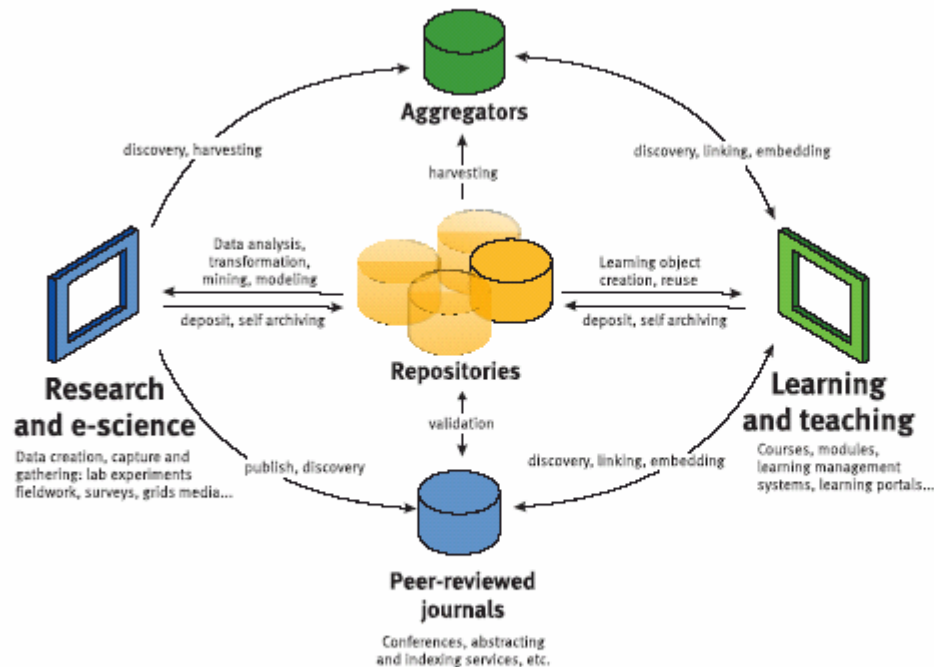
Aggregators

discovery, harvesting

discovery, linking, embedding

harvesting

Data analysis, transformation, mining, modeling

deposit, self archiving

Learning object creation, reuse

deposit, self archiving

Research and e-science

Data creation, capture and gathering: lab experiments fieldwork, surveys, grids media...

Repositories

validation

Learning and teaching

Courses, modules, learning management systems, learning portals...

publish, discovery

discovery, linking, embedding

Peer-reviewed journals

Conferences, abstracting and indexing services, etc.